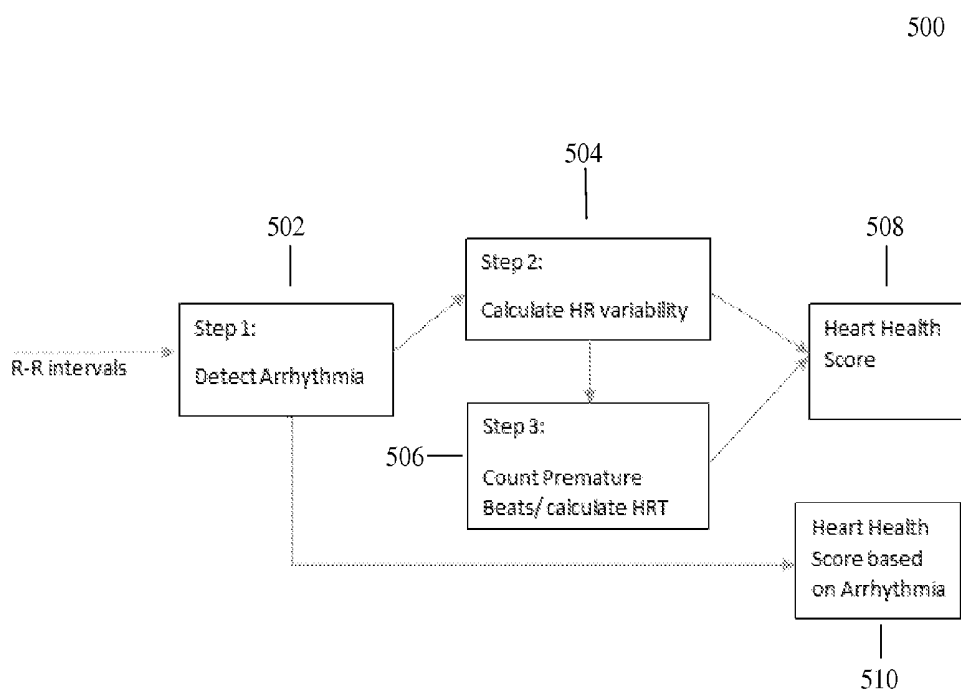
500

504

502

508

Step 2:

Calculate HR variability

Step 1:

Detect Arrhythmia

Heart Health Score

R-R intervals

Step 3:

506

Count Premature Beats/ calculate HRT

Heart Health Score based on Arrhythmia

510